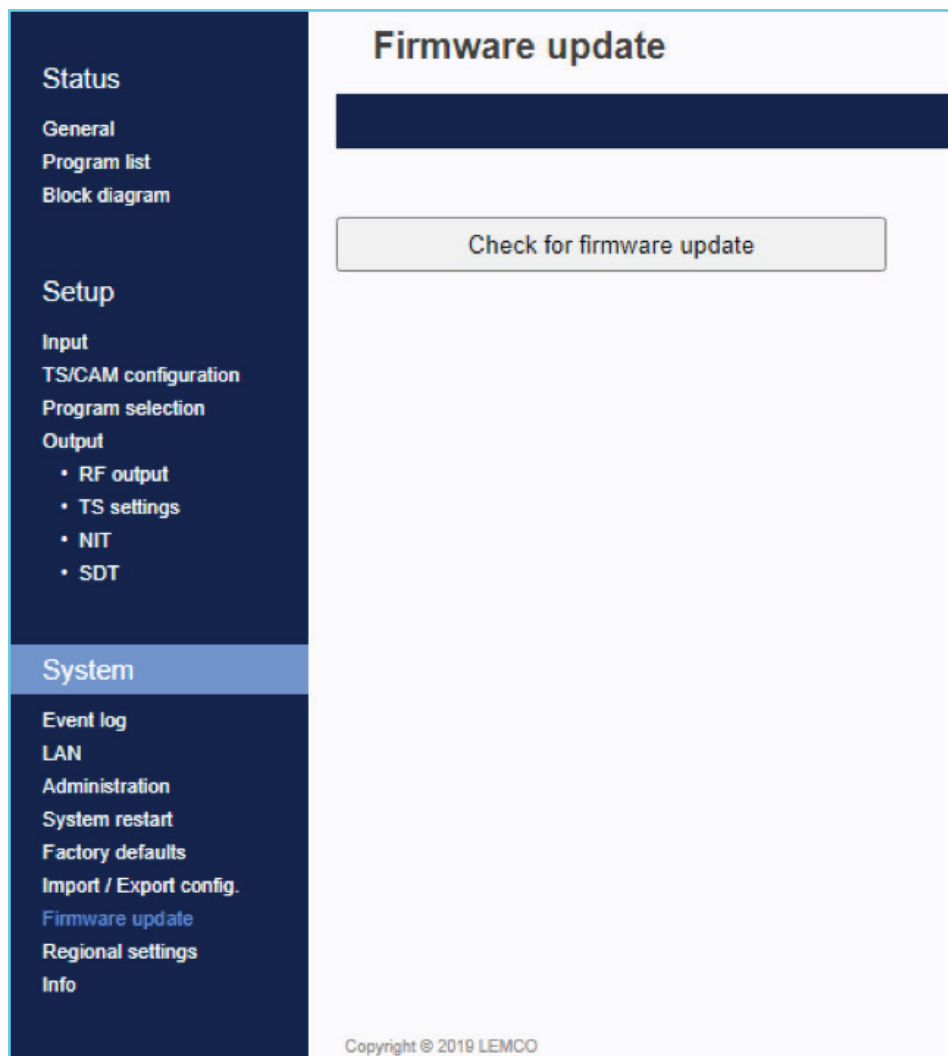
Status

General
Program list
Block diagram

Setup

Input
TS/CAM configuration
Program selection
Output
• RF output
• TS settings
• NIT
• SDT

System

Event log
LAN
Administration
System restart
Factory defaults
Import / Export config.
Firmware update
Regional settings
Info

Firmware update

Check for firmware update

Copyright © 2019 LEMCO